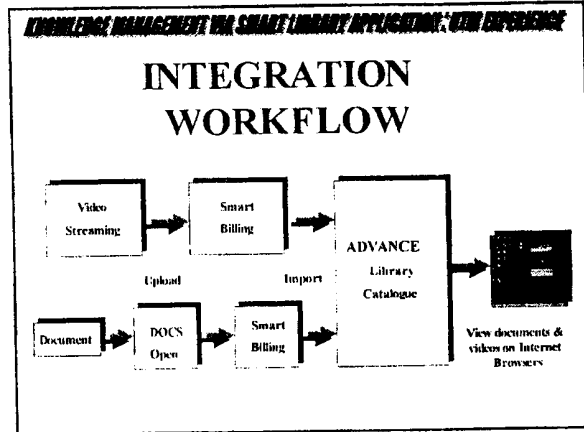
KNOWLEDGE MANAGEMENT VIA SMART LIBRARY APPLICATION: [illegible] EXPERIENCE

INTEGRATION WORKFLOW

Video Streaming

Smart Billing

ADVANCE Library Catalogue

Upload

Import

Document

DOCS Open

Smart Billing

View documents & videos on Internet Browsers